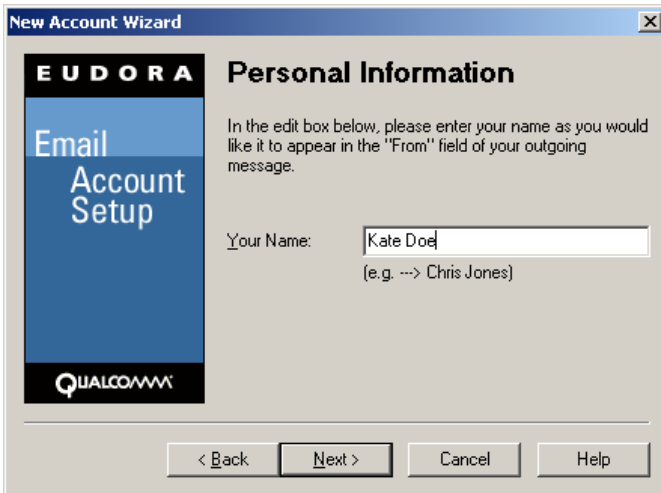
New Account Wizard

EUDORA

Email Account Setup

QUALCOMM

Personal Information

In the edit box below, please enter your name as you would like it to appear in the "From" field of your outgoing message.

Your Name: Kate Doe

(e.g. ---> Chris Jones)

< Back | Next > | Cancel | Help